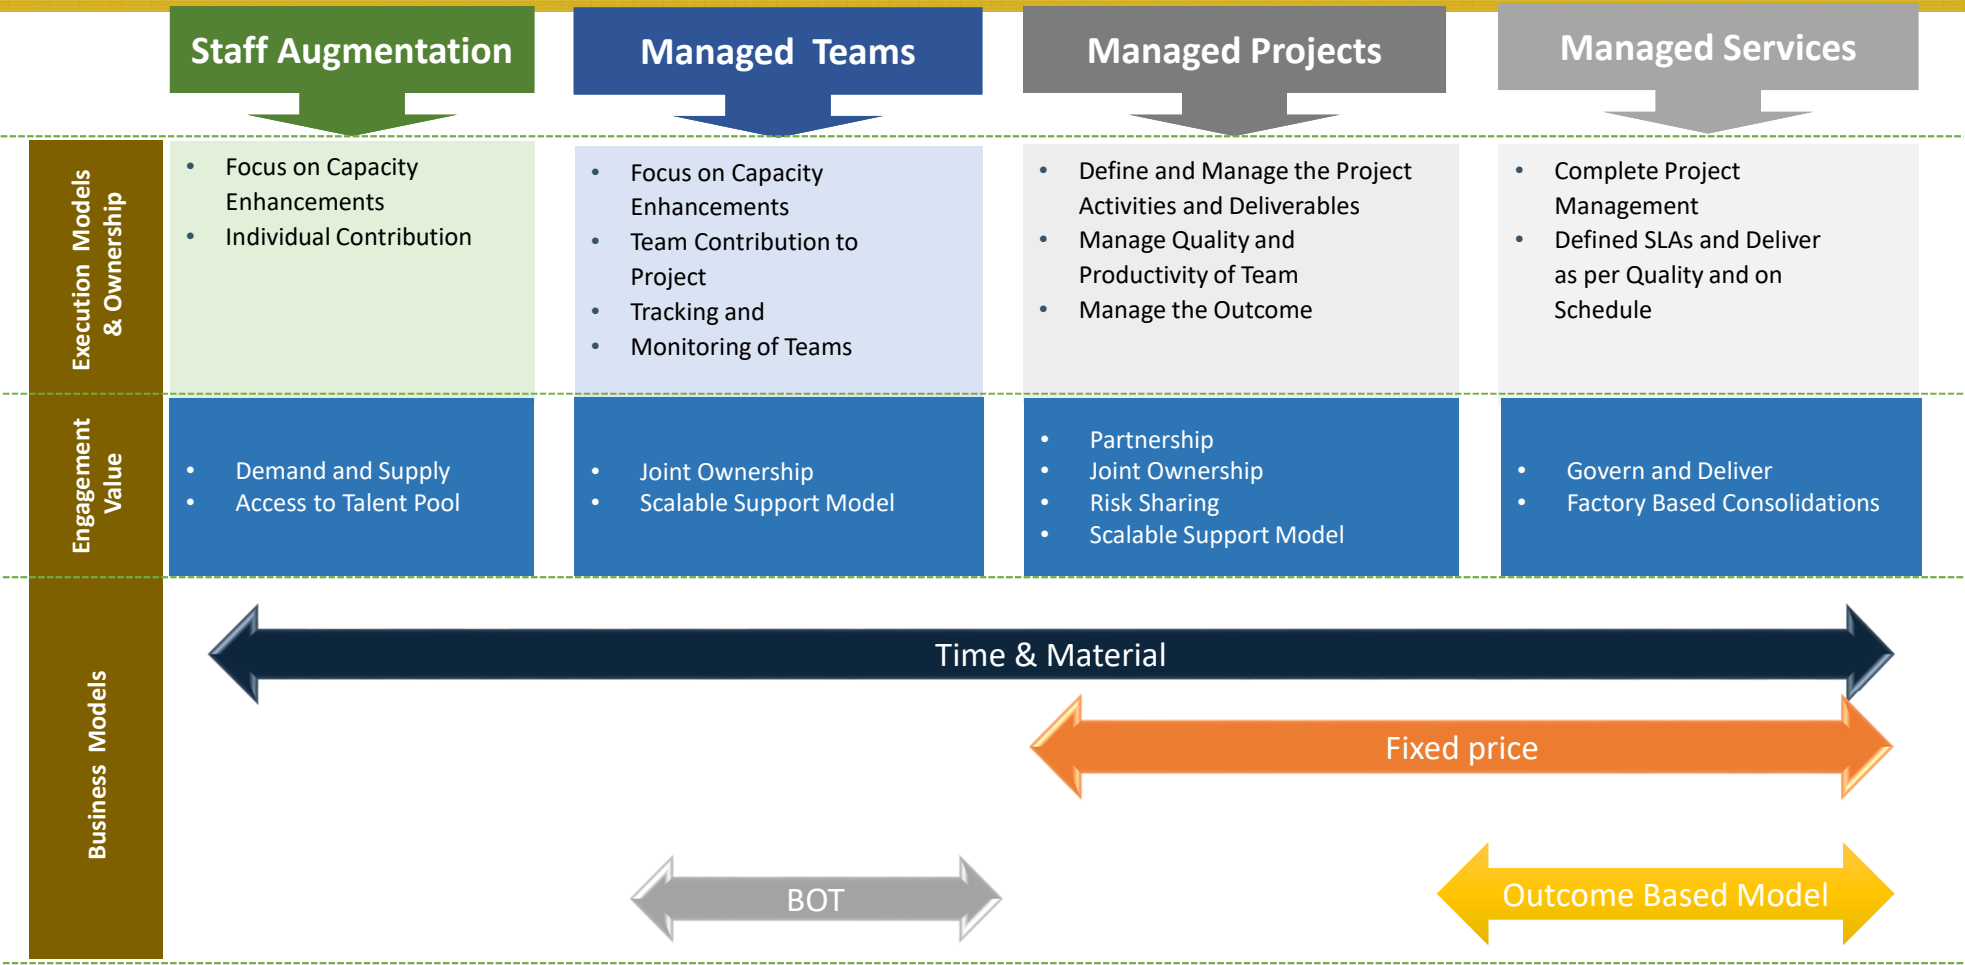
Staff Augmentation

Managed Teams

Managed Projects

Managed Services

Execution Models & Ownership

- Focus on Capacity Enhancements
- Individual Contribution

- Focus on Capacity Enhancements
- Team Contribution to Project
- Tracking and
- Monitoring of Teams

- Define and Manage the Project Activities and Deliverables
- Manage Quality and Productivity of Team
- Manage the Outcome

- Complete Project Management
- Defined SLAs and Deliver as per Quality and on Schedule

Engagement Value

- Demand and Supply
- Access to Talent Pool

- Joint Ownership
- Scalable Support Model

- Partnership
- Joint Ownership
- Risk Sharing
- Scalable Support Model

- Govern and Deliver
- Factory Based Consolidations

Business Models

Time & Material

Fixed price

BOT

Outcome Based Model